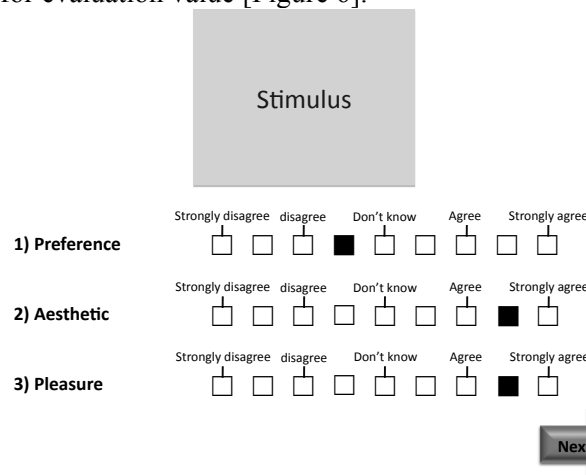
for evaluation value [Figure 6].

Stimulus

1) Preference
Strongly disagree disagree Don't know Agree Strongly agree

2) Aesthetic
Strongly disagree disagree Don't know Agree Strongly agree

3) Pleasure
Strongly disagree disagree Don't know Agree Strongly agree

Nex